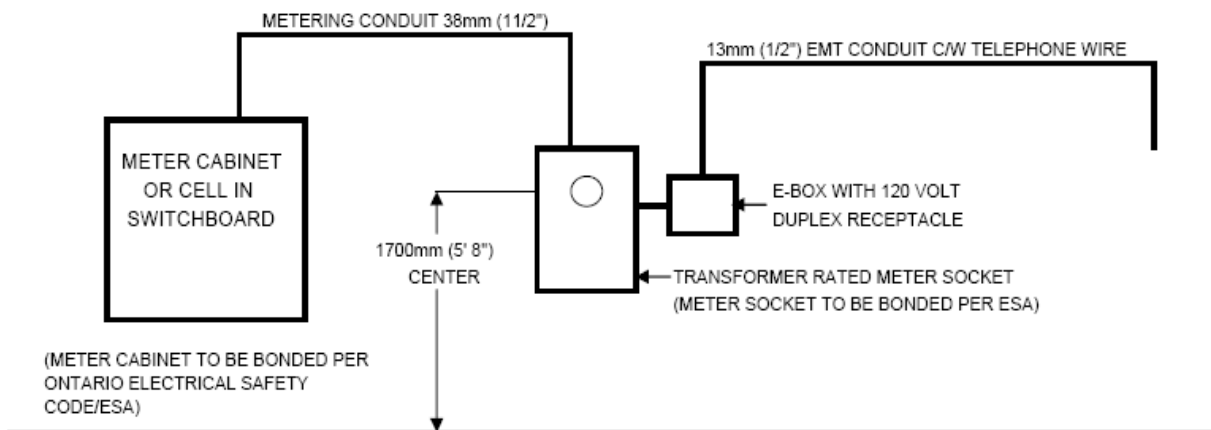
METERING CONDUIT 38mm (11/2")

13mm (1/2") EMT CONDUIT C/W TELEPHONE WIRE

METER CABINET OR CELL IN SWITCHBOARD

E-BOX WITH 120 VOLT DUPLEX RECEPTACLE

1700mm (5' 8") CENTER

TRANSFORMER RATED METER SOCKET (METER SOCKET TO BE BONDED PER ESA)

(METER CABINET TO BE BONDED PER ONTARIO ELECTRICAL SAFETY CODE/ESA)